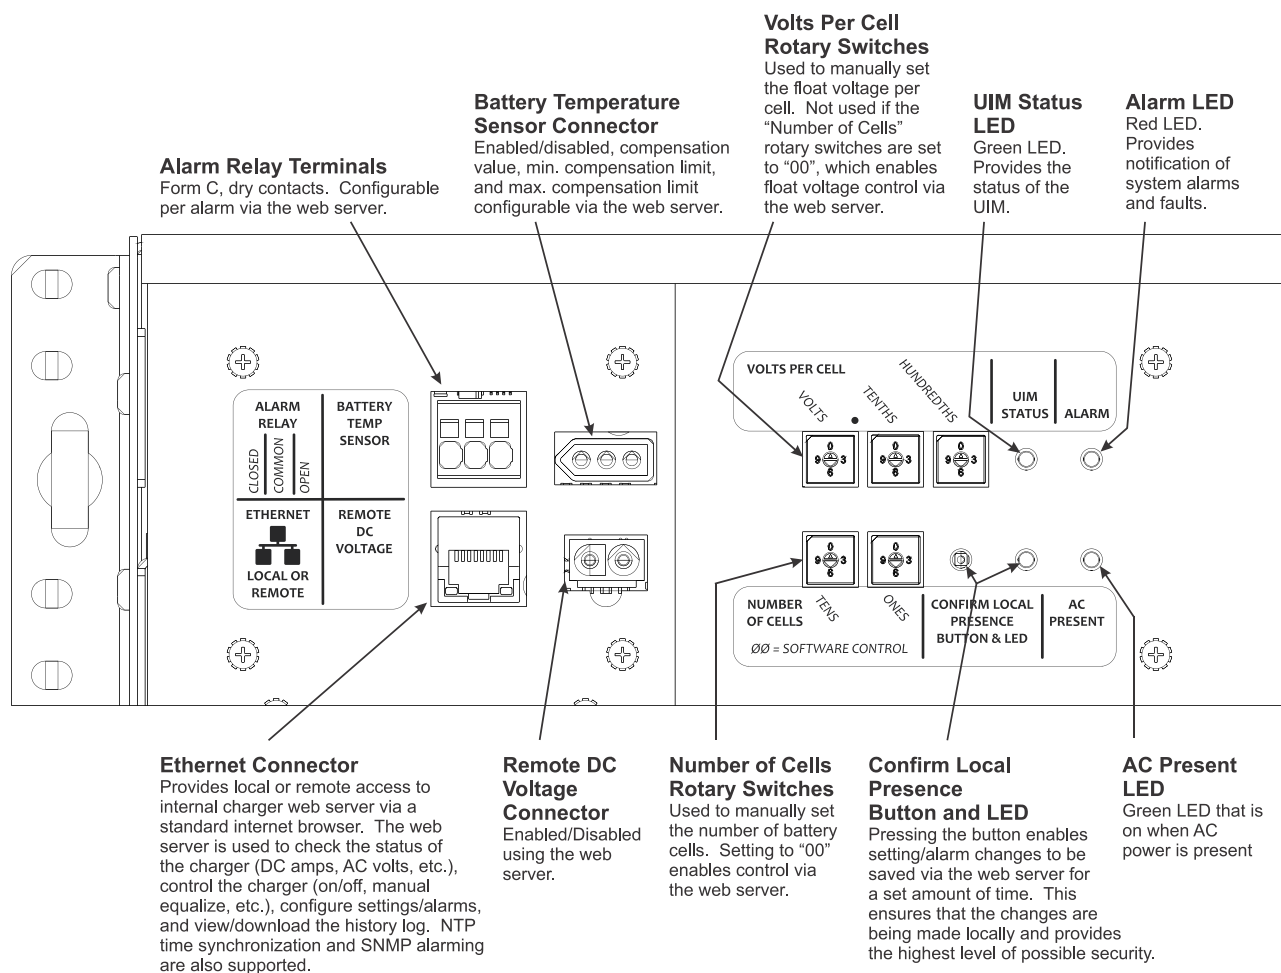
Volts Per Cell Rotary Switches
Used to manually set the float voltage per cell. Not used if the "Number of Cells" rotary switches are set to "00", which enables float voltage control via the web server.

Battery Temperature Sensor Connector
Enabled/disabled, compensation value, min. compensation limit, and max. compensation limit configurable via the web server.

UIM Status LED
Green LED. Provides the status of the UIM.

Alarm LED
Red LED. Provides notification of system alarms and faults.

Alarm Relay Terminals
Form C, dry contacts. Configurable per alarm via the web server.

ALARM RELAY
CLOSED
COMMON
OPEN

BATTERY TEMP SENSOR

ETHERNET
LOCAL OR REMOTE

REMOTE DC VOLTAGE

VOLTS PER CELL
VOLTS
TENTHS
HUNDREDTHS
UIM STATUS
ALARM

0 9 3 6
0 9 3 6
0 9 3 6
0 9 3 6
0 9 3 6

NUMBER OF CELLS
TENS
ONES
ØØ = SOFTWARE CONTROL
CONFIRM LOCAL PRESENCE BUTTON & LED
AC PRESENT

Ethernet Connector
Provides local or remote access to internal charger web server via a standard internet browser. The web server is used to check the status of the charger (DC amps, AC volts, etc.), control the charger (on/off, manual equalize, etc.), configure settings/alarms, and view/download the history log. NTP time synchronization and SNMP alarming are also supported.

Remote DC Voltage Connector
Enabled/Disabled using the web server.

Number of Cells Rotary Switches
Used to manually set the number of battery cells. Setting to "00" enables control via the web server.

Confirm Local Presence Button and LED
Pressing the button enables setting/alarm changes to be saved via the web server for a set amount of time. This ensures that the changes are being made locally and provides the highest level of possible security.

AC Present LED
Green LED that is on when AC power is present